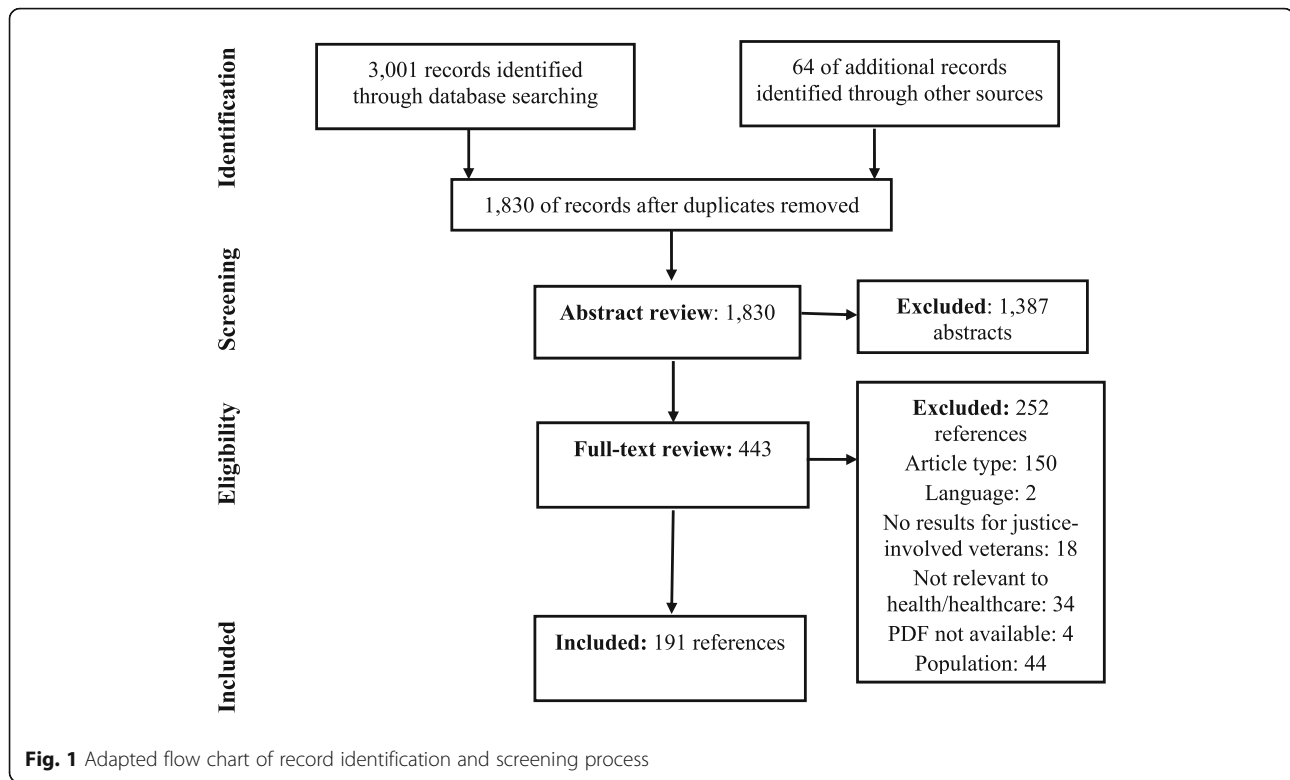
Identification

3,001 records identified through database searching

64 of additional records identified through other sources

1,830 of records after duplicates removed

Screening

Abstract review: 1,830

Excluded: 1,387 abstracts

Eligibility

Full-text review: 443

Excluded: 252 references
Article type: 150
Language: 2
No results for justice-involved veterans: 18
Not relevant to health/healthcare: 34
PDF not available: 4
Population: 44

Included

Included: 191 references

Fig. 1 Adapted flow chart of record identification and screening process